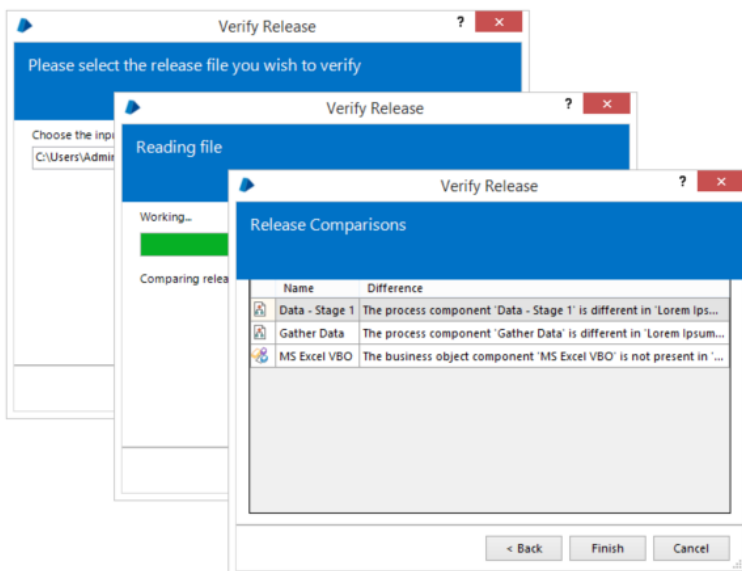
Verify Release
?
✕

Please select the release file you wish to verify

Choose the inpu

C:\Users\Admin

Verify Release
?
✕

Reading file

Working...

Comparing relea

Verify Release
?
✕

Release Comparisons

| | Name | Difference |
|---|---|---|
| | Data - Stage 1 | The process component 'Data - Stage 1' is different in 'Lorem Ips... |
| | Gather Data | The process component 'Gather Data' is different in 'Lorem Ipsum... |
| | MS Excel VBO | The business object component 'MS Excel VBO' is not present in '... |

< Back
Finish
Cancel